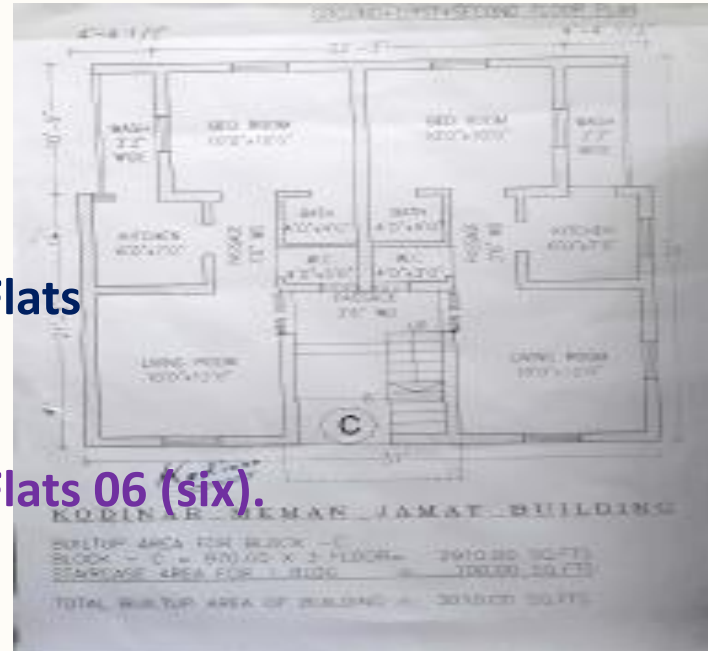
GROUND+FIRST+SECOND FLOOR PLAN

4'-6 1/2"

22'-3"

4'-4 1/2"

WASH 3'-2" WIDE

BED ROOM 10'0"x11'0"

BED ROOM 10'0"x10'0"

WASH 3'-2" WIDE

KITCHEN 10'0"x7'0"

BATH 4'0"x6'0"

BATH 4'0"x6'0"

KITCHEN 10'0"x7'0"

W.C 4'0"x3'0"

W.C 4'0"x3'0"

PASSAGE 3'6" WD

LIVING ROOM 10'0"x13'6"

LIVING ROOM 10'0"x13'6"

C

lats

lats 06 (six).

KODINAR MEMAN JAMAT BUILDING

BUILTUP AREA FOR BLOCK - C
BLOCK - C = 970.00 X 3 FLOOR = 2910.00 SQ.FTS
STAIRCASE AREA FOR 1 BLOC = 100.00 SQ.FTS

TOTAL BUILTUP AREA OF BUILDING = 3010.00 SQ.FTS